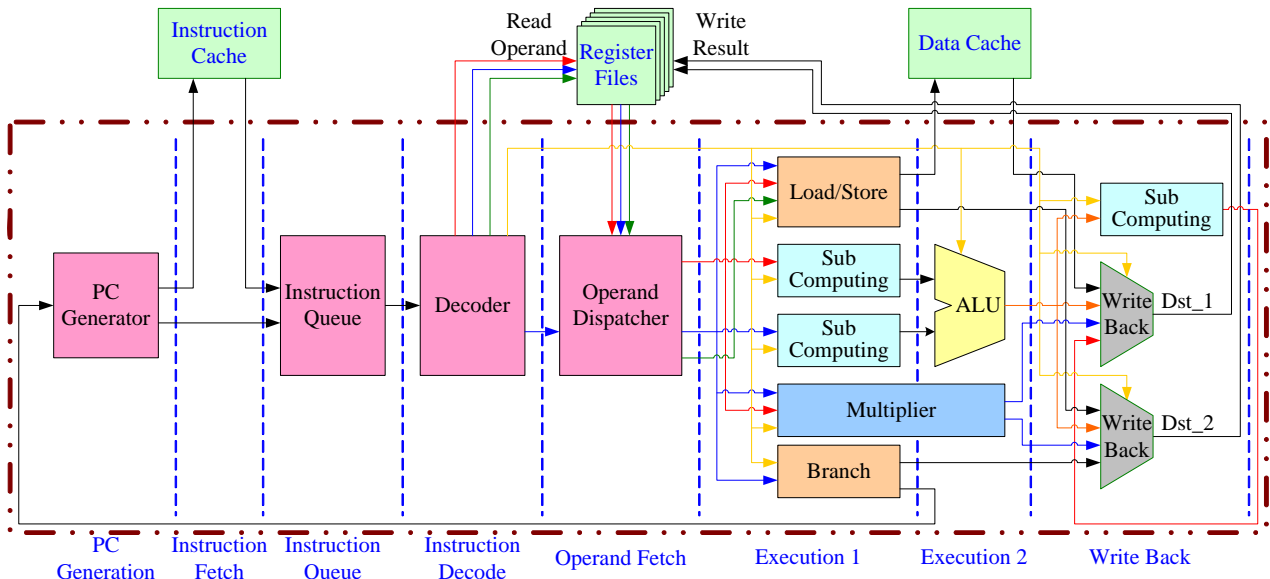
Instruction Cache

Read Operand

Register Files

Write Result

Data Cache

PC Generator

Instruction Queue

Decoder

Operand Dispatcher

Load/Store

Sub Computing

Sub Computing

Sub Computing

ALU

Multiplier

Branch

Write Back

Dst_1

Write Back

Dst_2

PC Generation

Instruction Fetch

Instruction Queue

Instruction Decode

Operand Fetch

Execution 1

Execution 2

Write Back